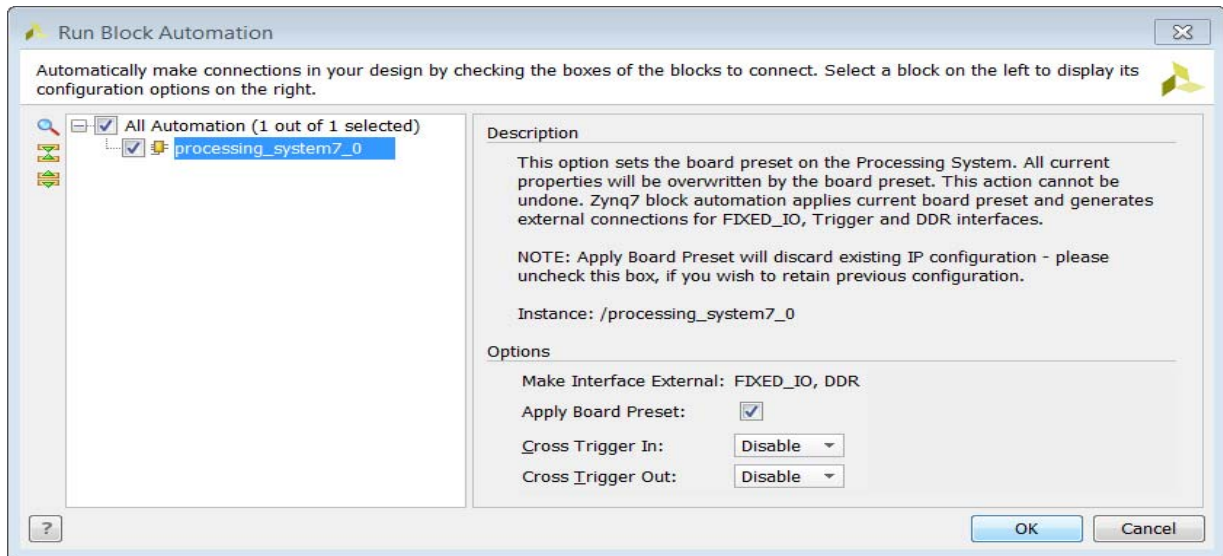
Run Block Automation

Automatically make connections in your design by checking the boxes of the blocks to connect. Select a block on the left to display its configuration options on the right.

All Automation (1 out of 1 selected)
processing_system7_0

Description

This option sets the board preset on the Processing System. All current properties will be overwritten by the board preset. This action cannot be undone. Zynq7 block automation applies current board preset and generates external connections for FIXED_IO, Trigger and DDR interfaces.

NOTE: Apply Board Preset will discard existing IP configuration - please uncheck this box, if you wish to retain previous configuration.

Instance: /processing_system7_0

Options

Make Interface External: FIXED_IO, DDR

Apply Board Preset:

Cross Trigger In: Disable

Cross Trigger Out: Disable

?

OK

Cancel